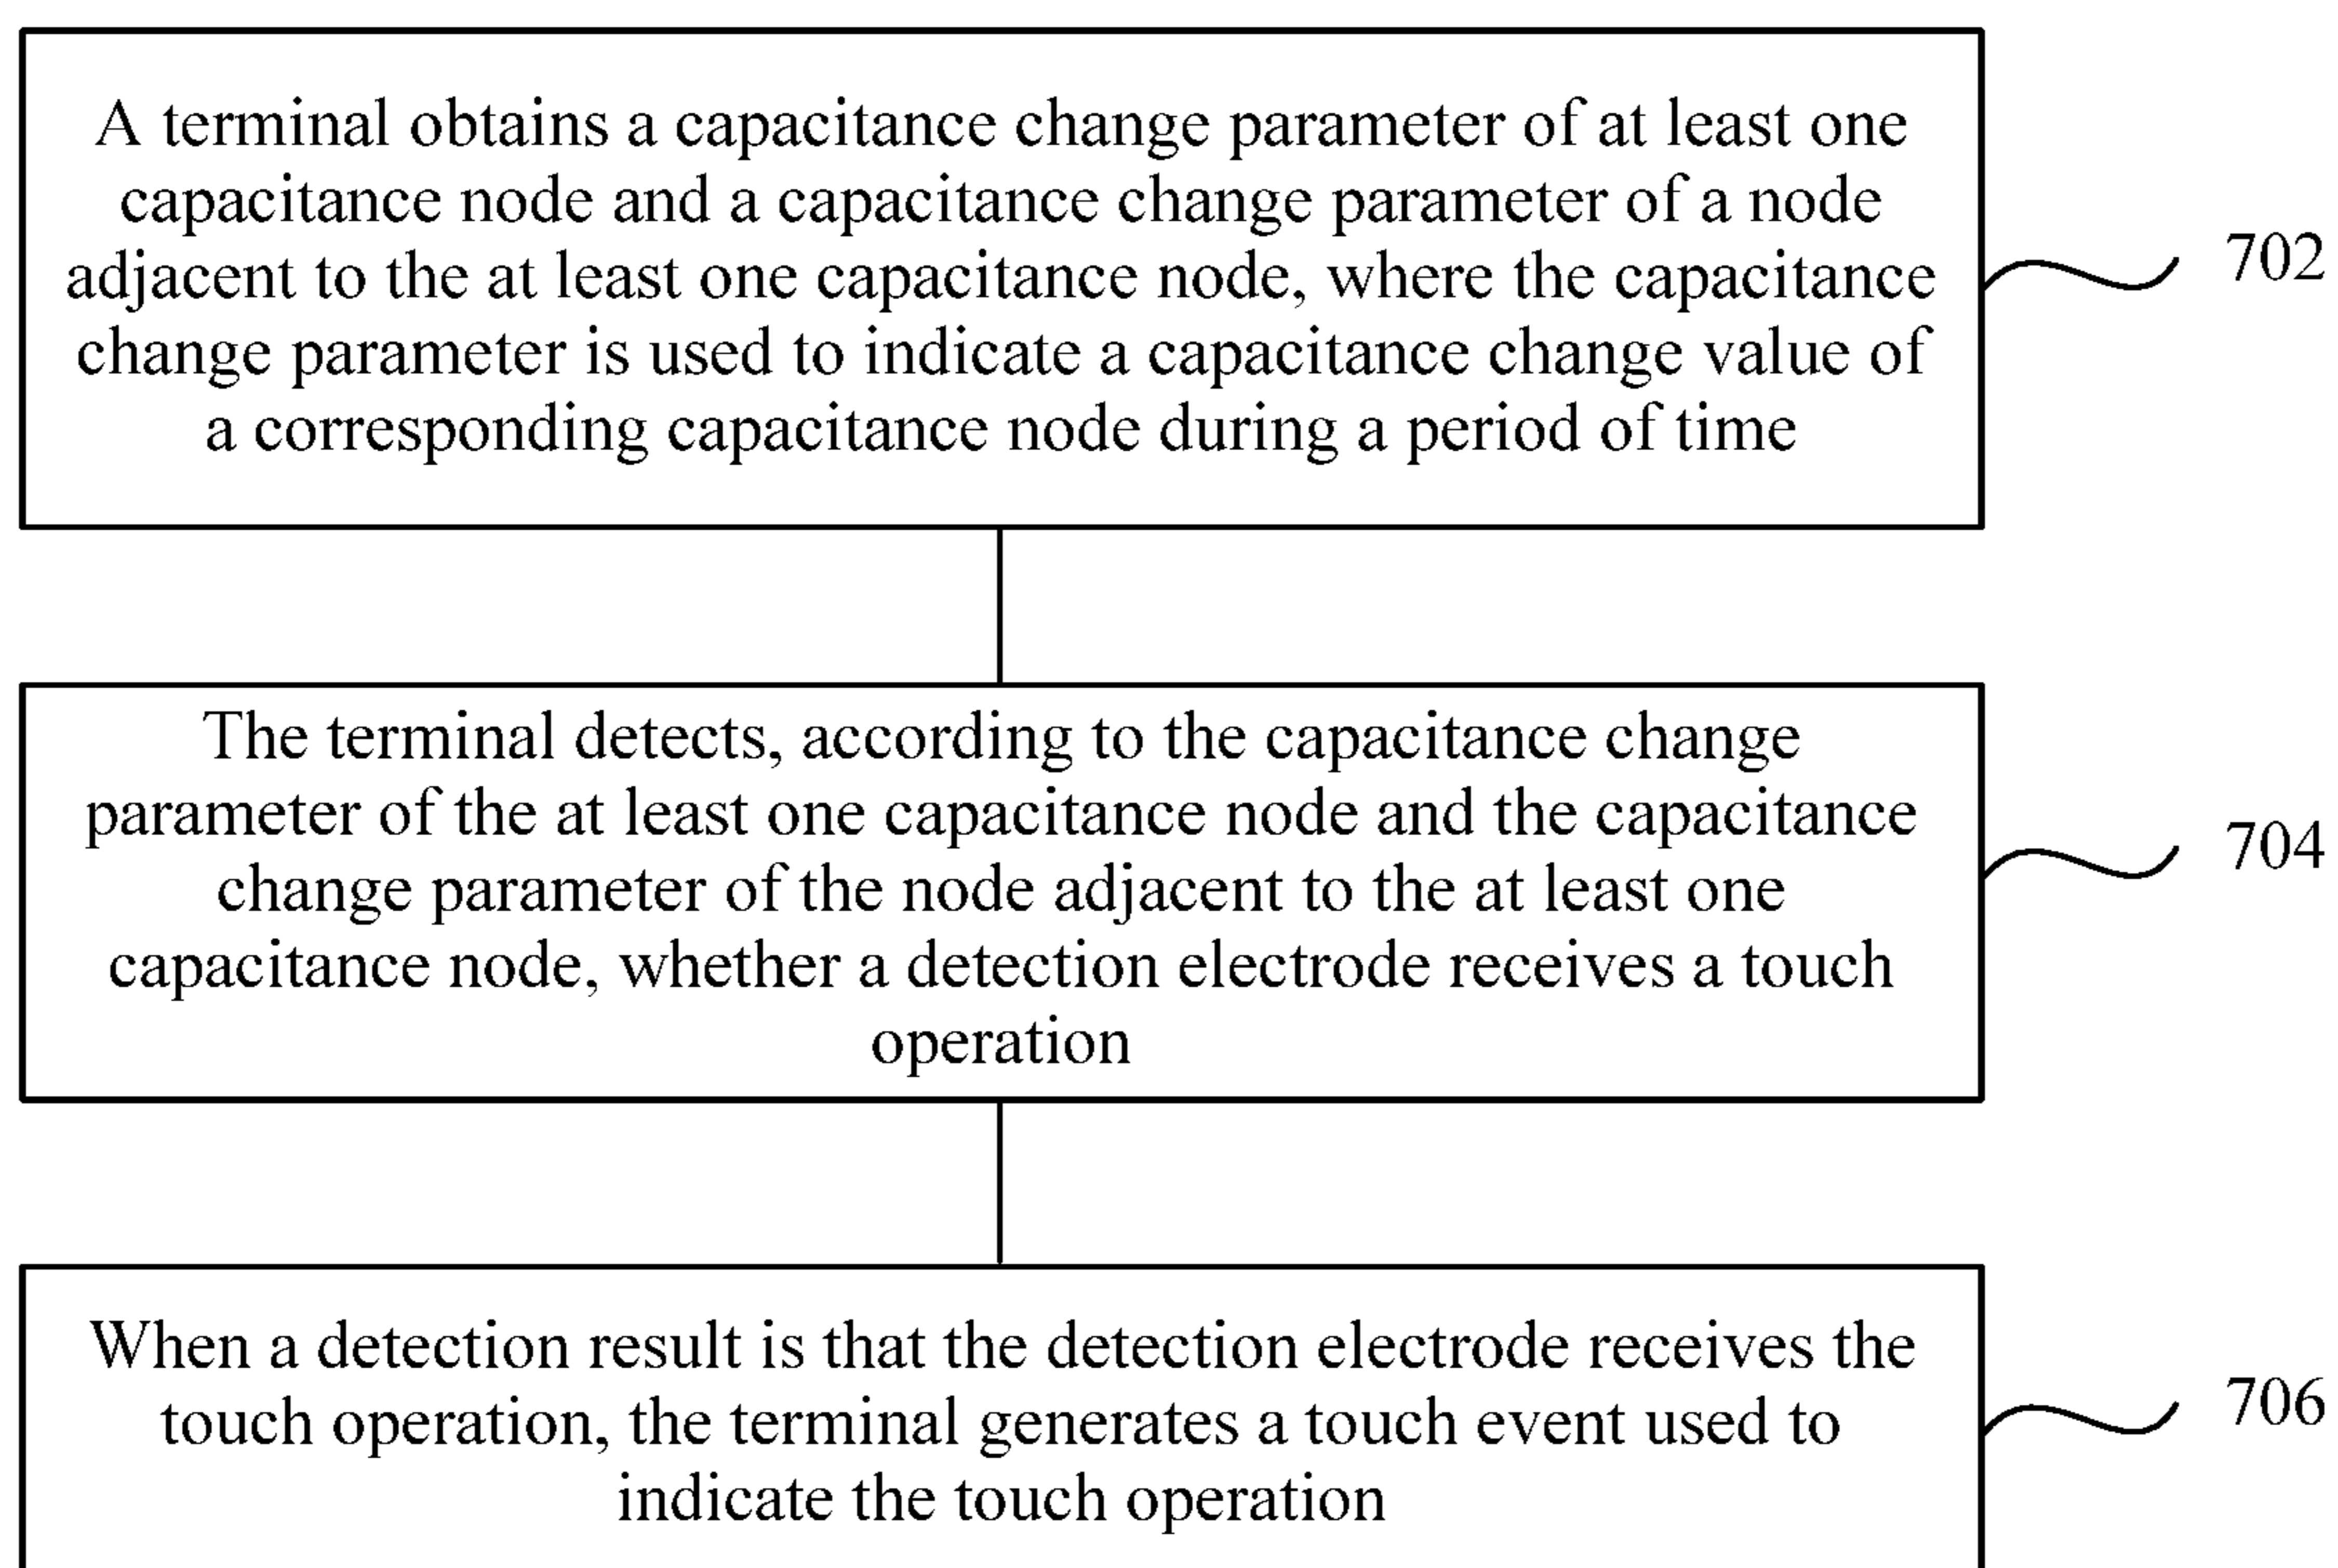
A terminal obtains a capacitance change parameter of at least one capacitance node and a capacitance change parameter of a node adjacent to the at least one capacitance node, where the capacitance change parameter is used to indicate a capacitance change value of a corresponding capacitance node during a period of time

702

The terminal detects, according to the capacitance change parameter of the at least one capacitance node and the capacitance change parameter of the node adjacent to the at least one capacitance node, whether a detection electrode receives a touch operation

704

When a detection result is that the detection electrode receives the touch operation, the terminal generates a touch event used to indicate the touch operation

706